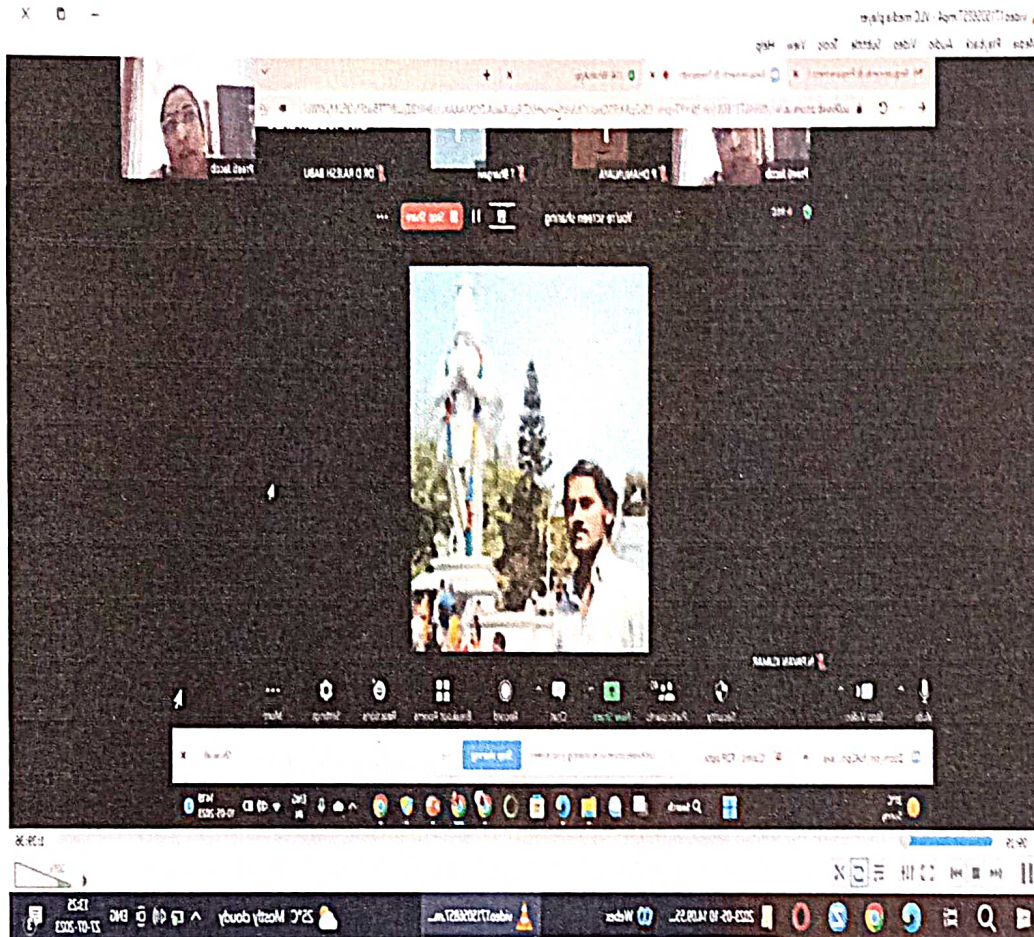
video1715058657.mp4 - VLC media player

Media Playback Audio Video Subtitle Tools View Help

Prasis Jacob

DR D RAJESH BABU

P DHANAPALAN

Prasis Jacob

You're screen sharing

Stop Share

N PAVAN KUMAR

Mute

Stop Video

Security

Participants

New Share

Chat

Record

Breakout Rooms

Reactions

Settings

More

Stop sharing

25°C Sunny

Search

ENG IN

14:18 10-05-2023

25°C Mostly cloudy

video1715058657.m...

2023-05-10 14.09.55...

Webex

ENG

13:25 27-07-2023